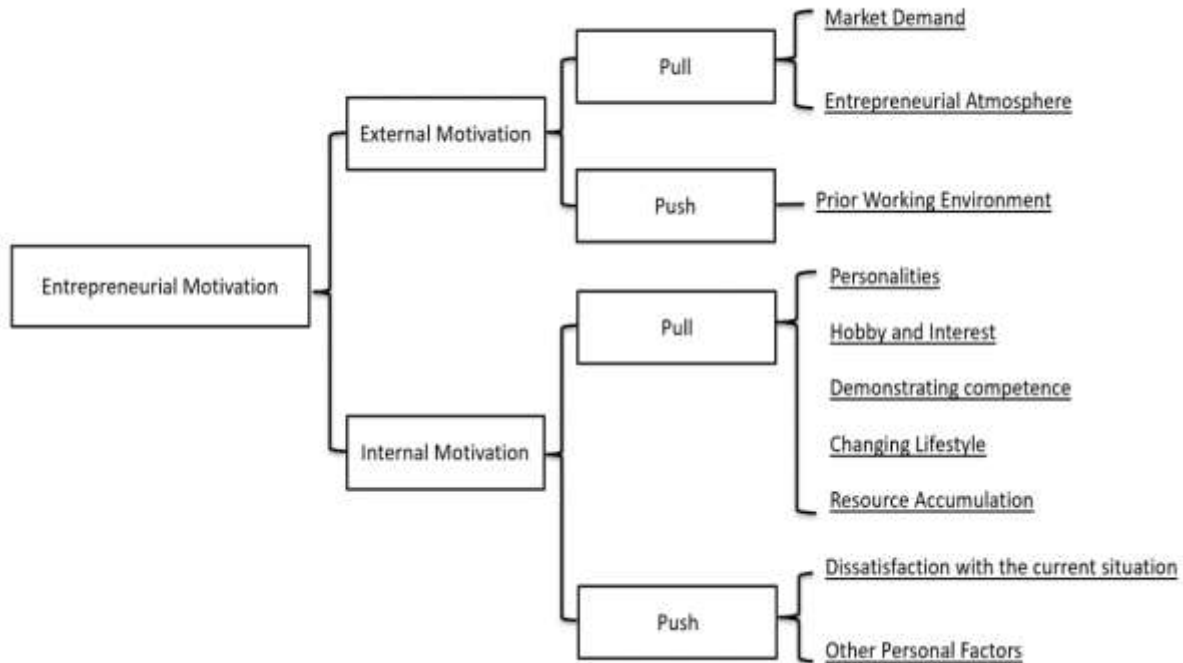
Entrepreneurial Motivation

External Motivation

Pull

Market Demand

Entrepreneurial Atmosphere

Push

Prior Working Environment

Internal Motivation

Pull

Personalities

Hobby and Interest

Demonstrating competence

Changing Lifestyle

Resource Accumulation

Push

Dissatisfaction with the current situation

Other Personal Factors